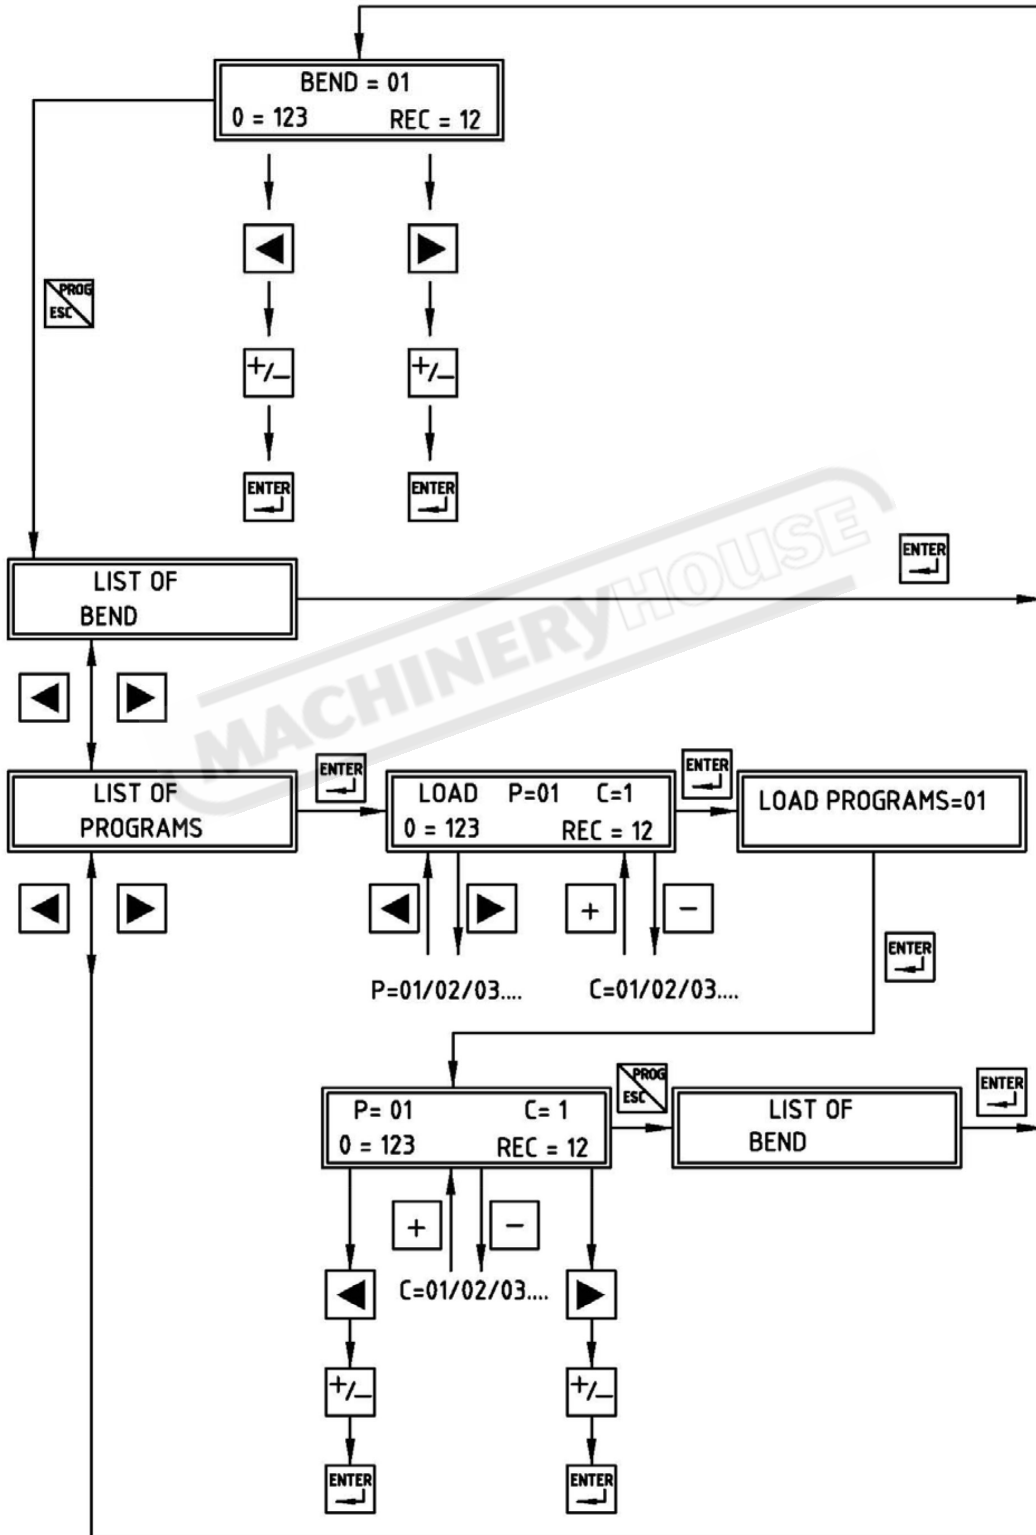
BEND = 01
0 = 123 REC = 12

PROG ESC

◀ ▶

+/–  +/–

ENTER  ENTER

LIST OF BEND

ENTER

MACHINERYHOUSE

◀ ▶

LIST OF PROGRAMS

ENTER

LOAD P=01 C=1
0 = 123 REC = 12

ENTER

LOAD PROGRAMS=01

◀ ▶

◀ ▶ + –

P=01/02/03....  C=01/02/03....

ENTER

P= 01 C= 1
0 = 123 REC = 12

PROG ESC

LIST OF BEND

ENTER

+ –

◀ C=01/02/03.... ▶

+/–  +/–

ENTER  ENTER